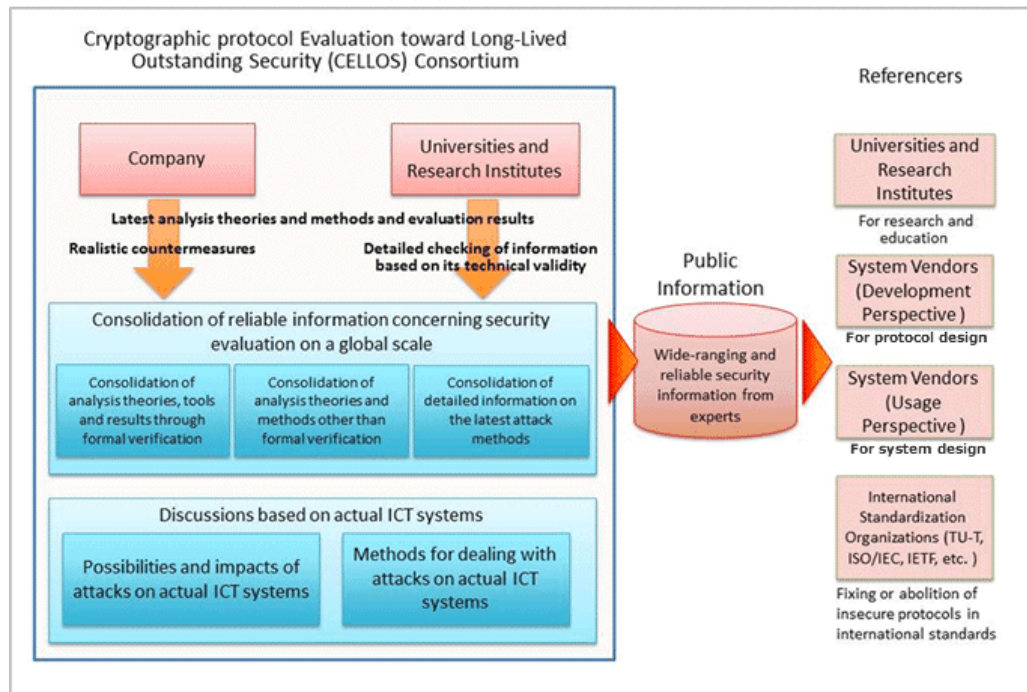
Cryptographic protocol Evaluation toward Long-Lived Outstanding Security (CELLOS) Consortium

Company

Universities and Research Institutes

Latest analysis theories and methods and evaluation results

Realistic countermeasures

Detailed checking of information based on its technical validity

Consolidation of reliable information concerning security evaluation on a global scale

Consolidation of analysis theories, tools and results through formal verification

Consolidation of analysis theories and methods other than formal verification

Consolidation of detailed information on the latest attack methods

Discussions based on actual ICT systems

Possibilities and impacts of attacks on actual ICT systems

Methods for dealing with attacks on actual ICT systems

Public Information

Wide-ranging and reliable security information from experts

Referencers

Universities and Research Institutes

For research and education

System Vendors (Development Perspective )

For protocol design

System Vendors (Usage Perspective )

For system design

International Standardization Organizations (TU-T, ISO/IEC, IETF, etc. )

Fixing or abolition of insecure protocols in international standards